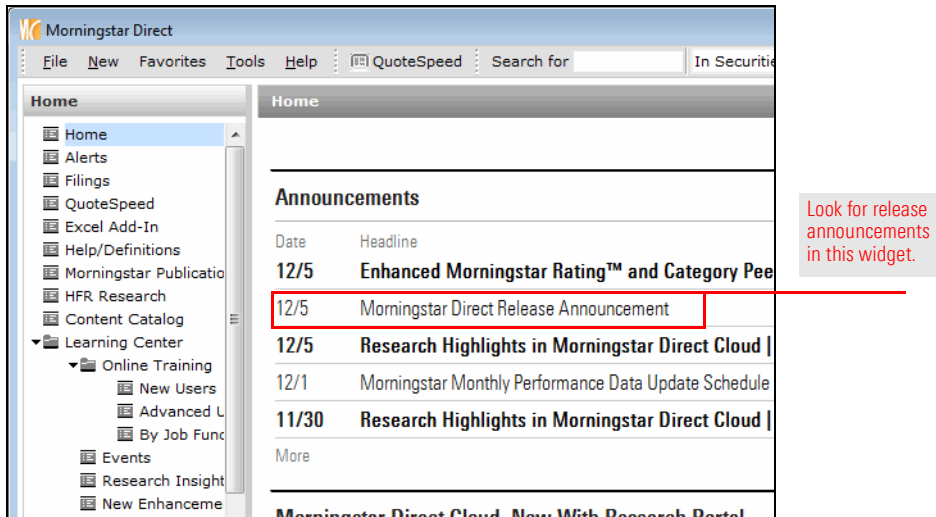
Morningstar Direct

File New Favorites Tools Help QuoteSpeed Search for In Securiti

Home

Home
Alerts
Filings
QuoteSpeed
Excel Add-In
Help/Definitions
Morningstar Publicatio
HFR Research
Content Catalog
Learning Center
Online Training
New Users
Advanced U
By Job Func
Events
Research Insight
New Enhanceme

Home

Announcements

| Date | Headline |
|---|---|
| 12/5 | Enhanced Morningstar Rating™ and Category Pee |
| 12/5 | Morningstar Direct Release Announcement |
| 12/5 | Research Highlights in Morningstar Direct Cloud \| |
| 12/1 | Morningstar Monthly Performance Data Update Schedule |
| 11/30 | Research Highlights in Morningstar Direct Cloud \| |

More

Look for release announcements in this widget.

Morningstar Direct Cloud, Now With Research Portal